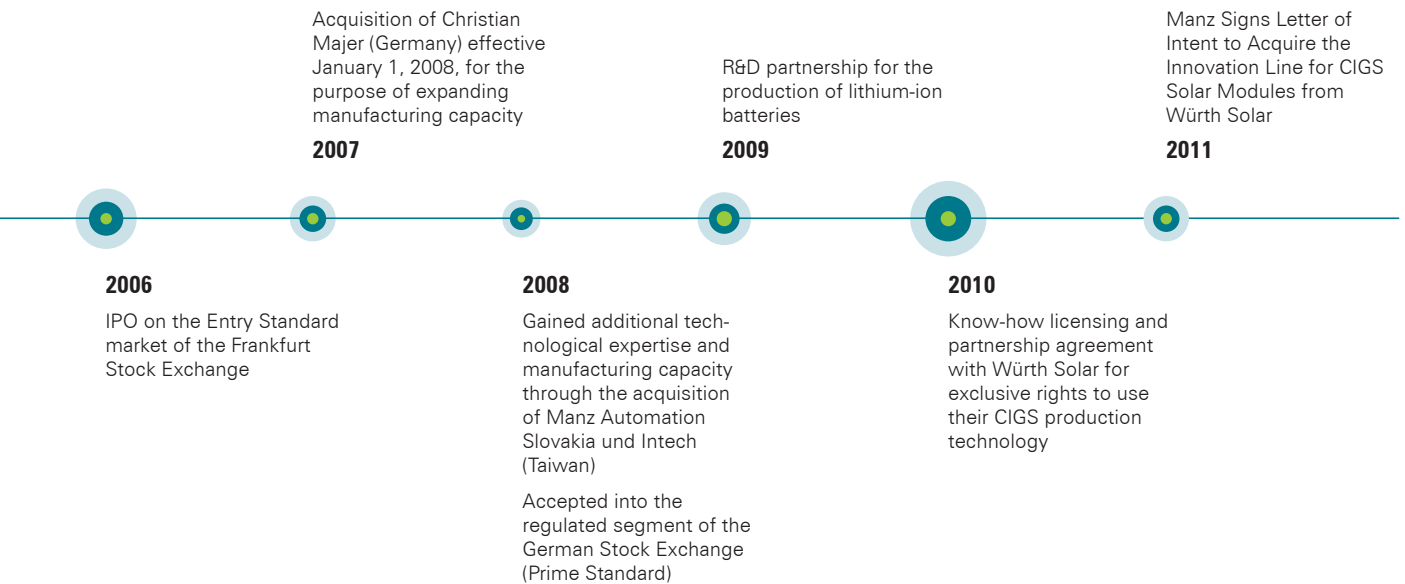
Acquisition of Christian Majer (Germany) effective January 1, 2008, for the purpose of expanding manufacturing capacity

2007

R&D partnership for the production of lithium-ion batteries

2009

Manz Signs Letter of Intent to Acquire the Innovation Line for CIGS Solar Modules from Würth Solar

2011

2006

IPO on the Entry Standard market of the Frankfurt Stock Exchange

2008

Gained additional technological expertise and manufacturing capacity through the acquisition of Manz Automation Slovakia und Intech (Taiwan)

Accepted into the regulated segment of the German Stock Exchange (Prime Standard)

2010

Know-how licensing and partnership agreement with Würth Solar for exclusive rights to use their CIGS production technology